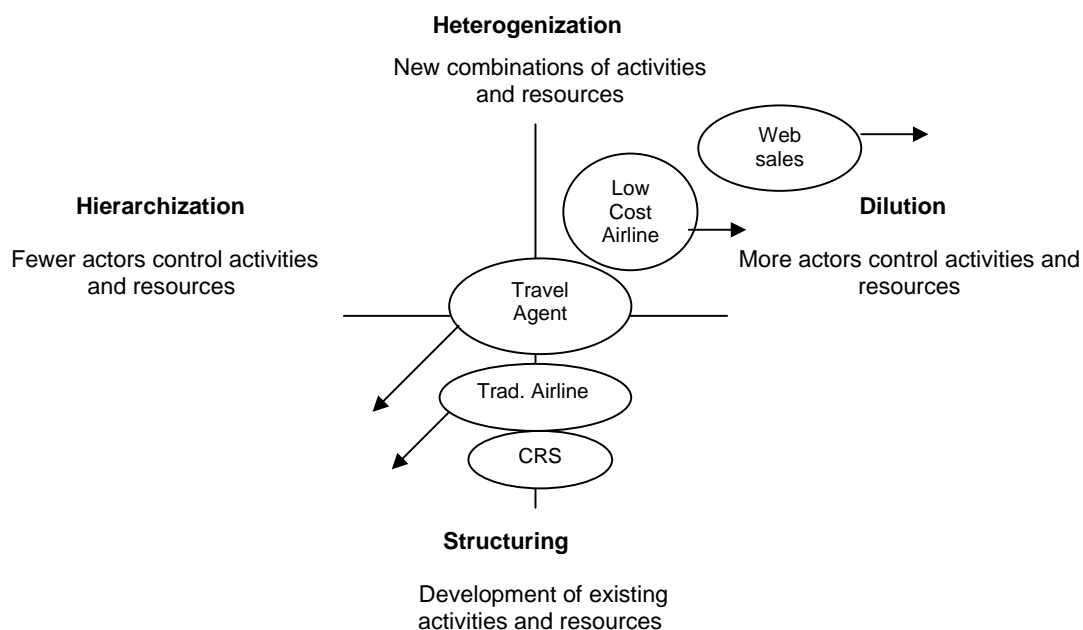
Heterogenization

New combinations of activities and resources

Web sales

Low Cost Airline

Hierarchization

Fewer actors control activities and resources

Dilution

More actors control activities and resources

Travel Agent

Trad. Airline

CRS

Structuring

Development of existing activities and resources